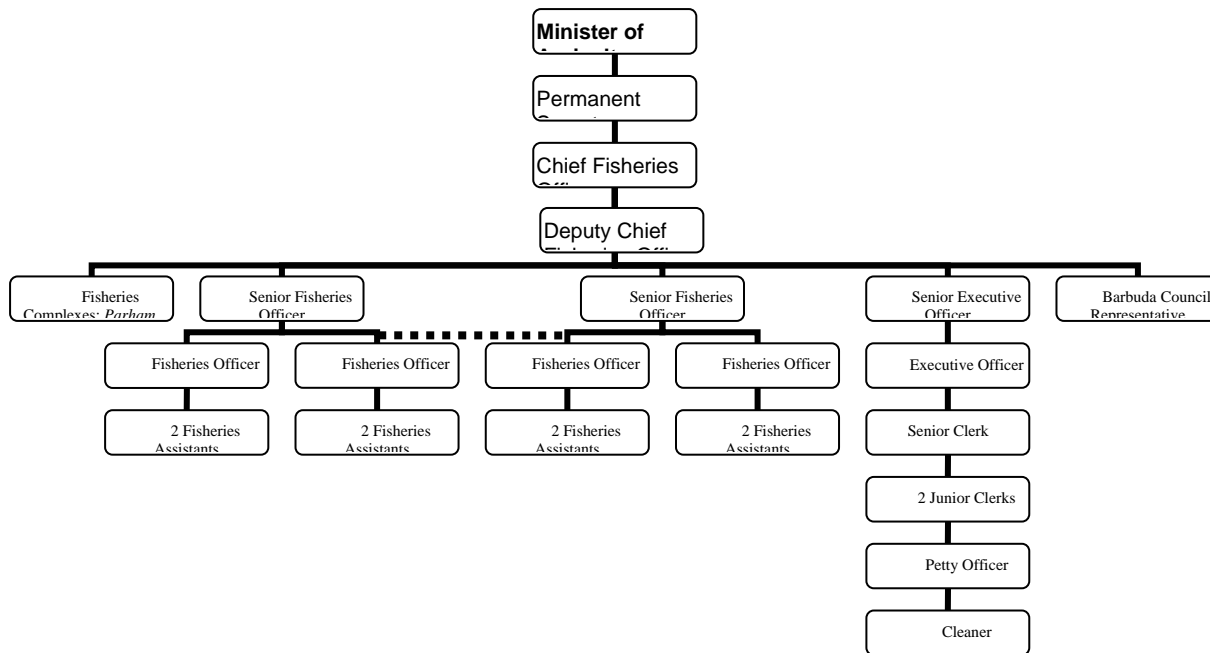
Minister of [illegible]

Permanent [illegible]

Chief Fisheries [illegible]

Deputy Chief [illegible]

Fisheries Complexes: *Parham*

Senior Fisheries Officer

Senior Fisheries Officer

Senior Executive Officer

Barbuda Council Representative

Fisheries Officer

Fisheries Officer

Fisheries Officer

Fisheries Officer

2 Fisheries Assistants

2 Fisheries Assistants

2 Fisheries Assistants

2 Fisheries Assistants

Executive Officer

Senior Clerk

2 Junior Clerks

Petty Officer

Cleaner